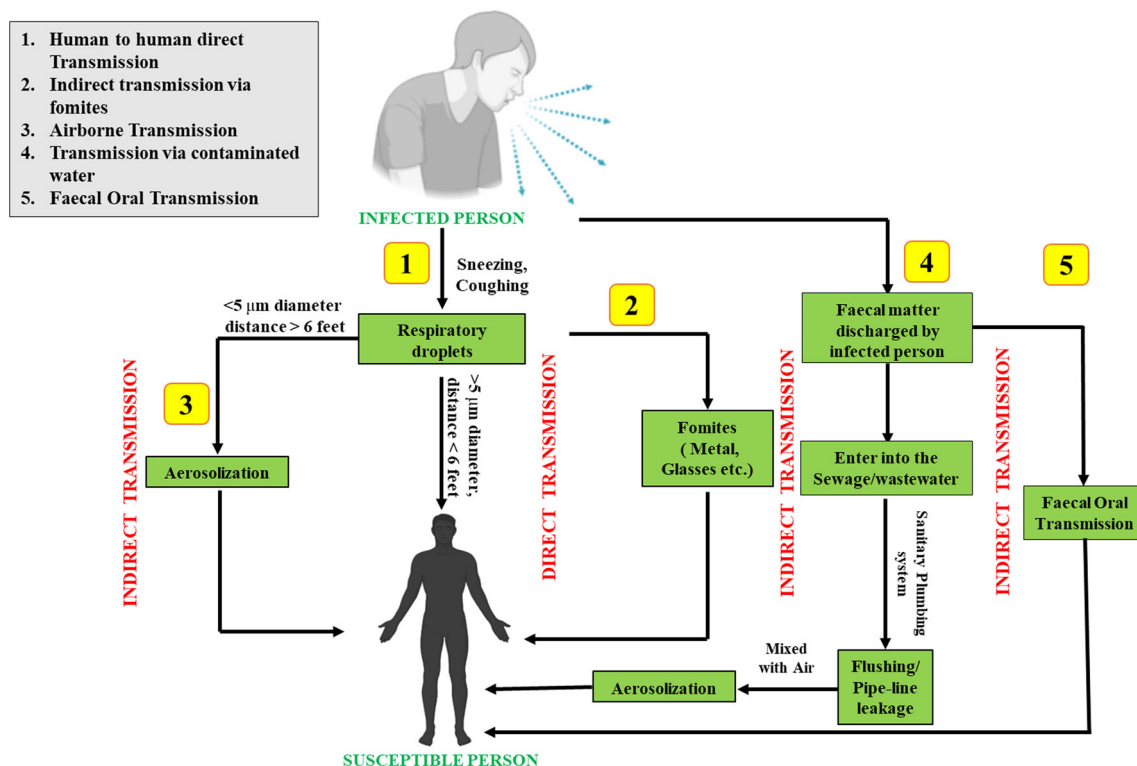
1. Human to human direct Transmission
2. Indirect transmission via fomites
3. Airborne Transmission
4. Transmission via contaminated water
5. Faecal Oral Transmission

INFECTED PERSON

1

Sneezing, Coughing

<5 μm diameter distance > 6 feet

Respiratory droplets

2

4

5

Faecal matter discharged by infected person

INDIRECT TRANSMISSION

3

>5 μm diameter; distance < 6 feet

DIRECT TRANSMISSION

Fomites ( Metal, Glasses etc.)

INDIRECT TRANSMISSION

INDIRECT TRANSMISSION

Aerosolization

Enter into the Sewage/wastewater

Sanitary Plumbing system

Faecal Oral Transmission

Mixed with Air

Aerosolization

Flushing/ Pipe-line leakage

SUSCEPTIBLE PERSON